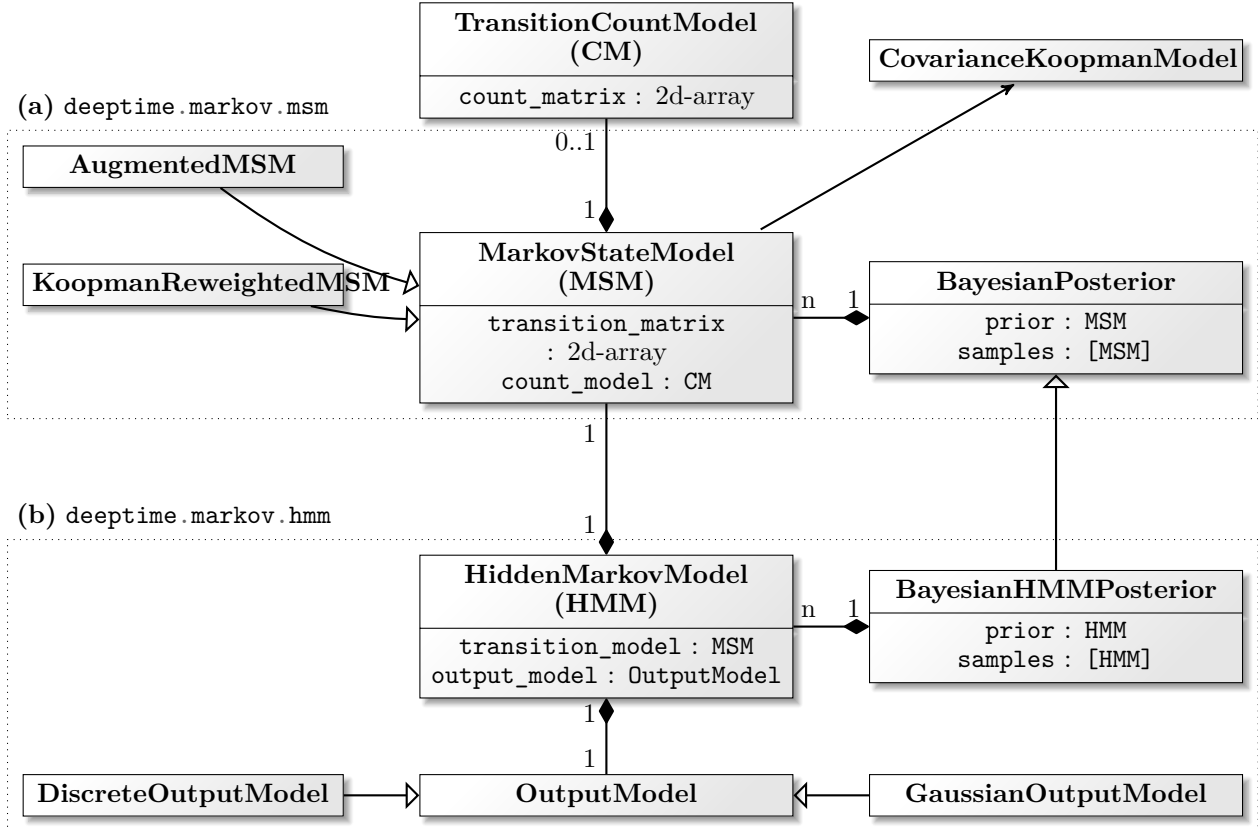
TransitionCountModel (CM)

count_matrix : 2d-array

CovarianceKoopmanModel

(a) deeptime.markov.msm

0..1

AugmentedMSM

1

MarkovStateModel (MSM)

KoopmanReweightedMSM

transition_matrix : 2d-array
count_model : CM

n 1

BayesianPosterior

prior : MSM
samples : [MSM]

1

(b) deeptime.markov.hmm

1

HiddenMarkovModel (HMM)

transition_model : MSM
output_model : OutputModel

n 1

BayesianHMMPosterior

prior : HMM
samples : [HMM]

1

1

DiscreteOutputModel

OutputModel

GaussianOutputModel